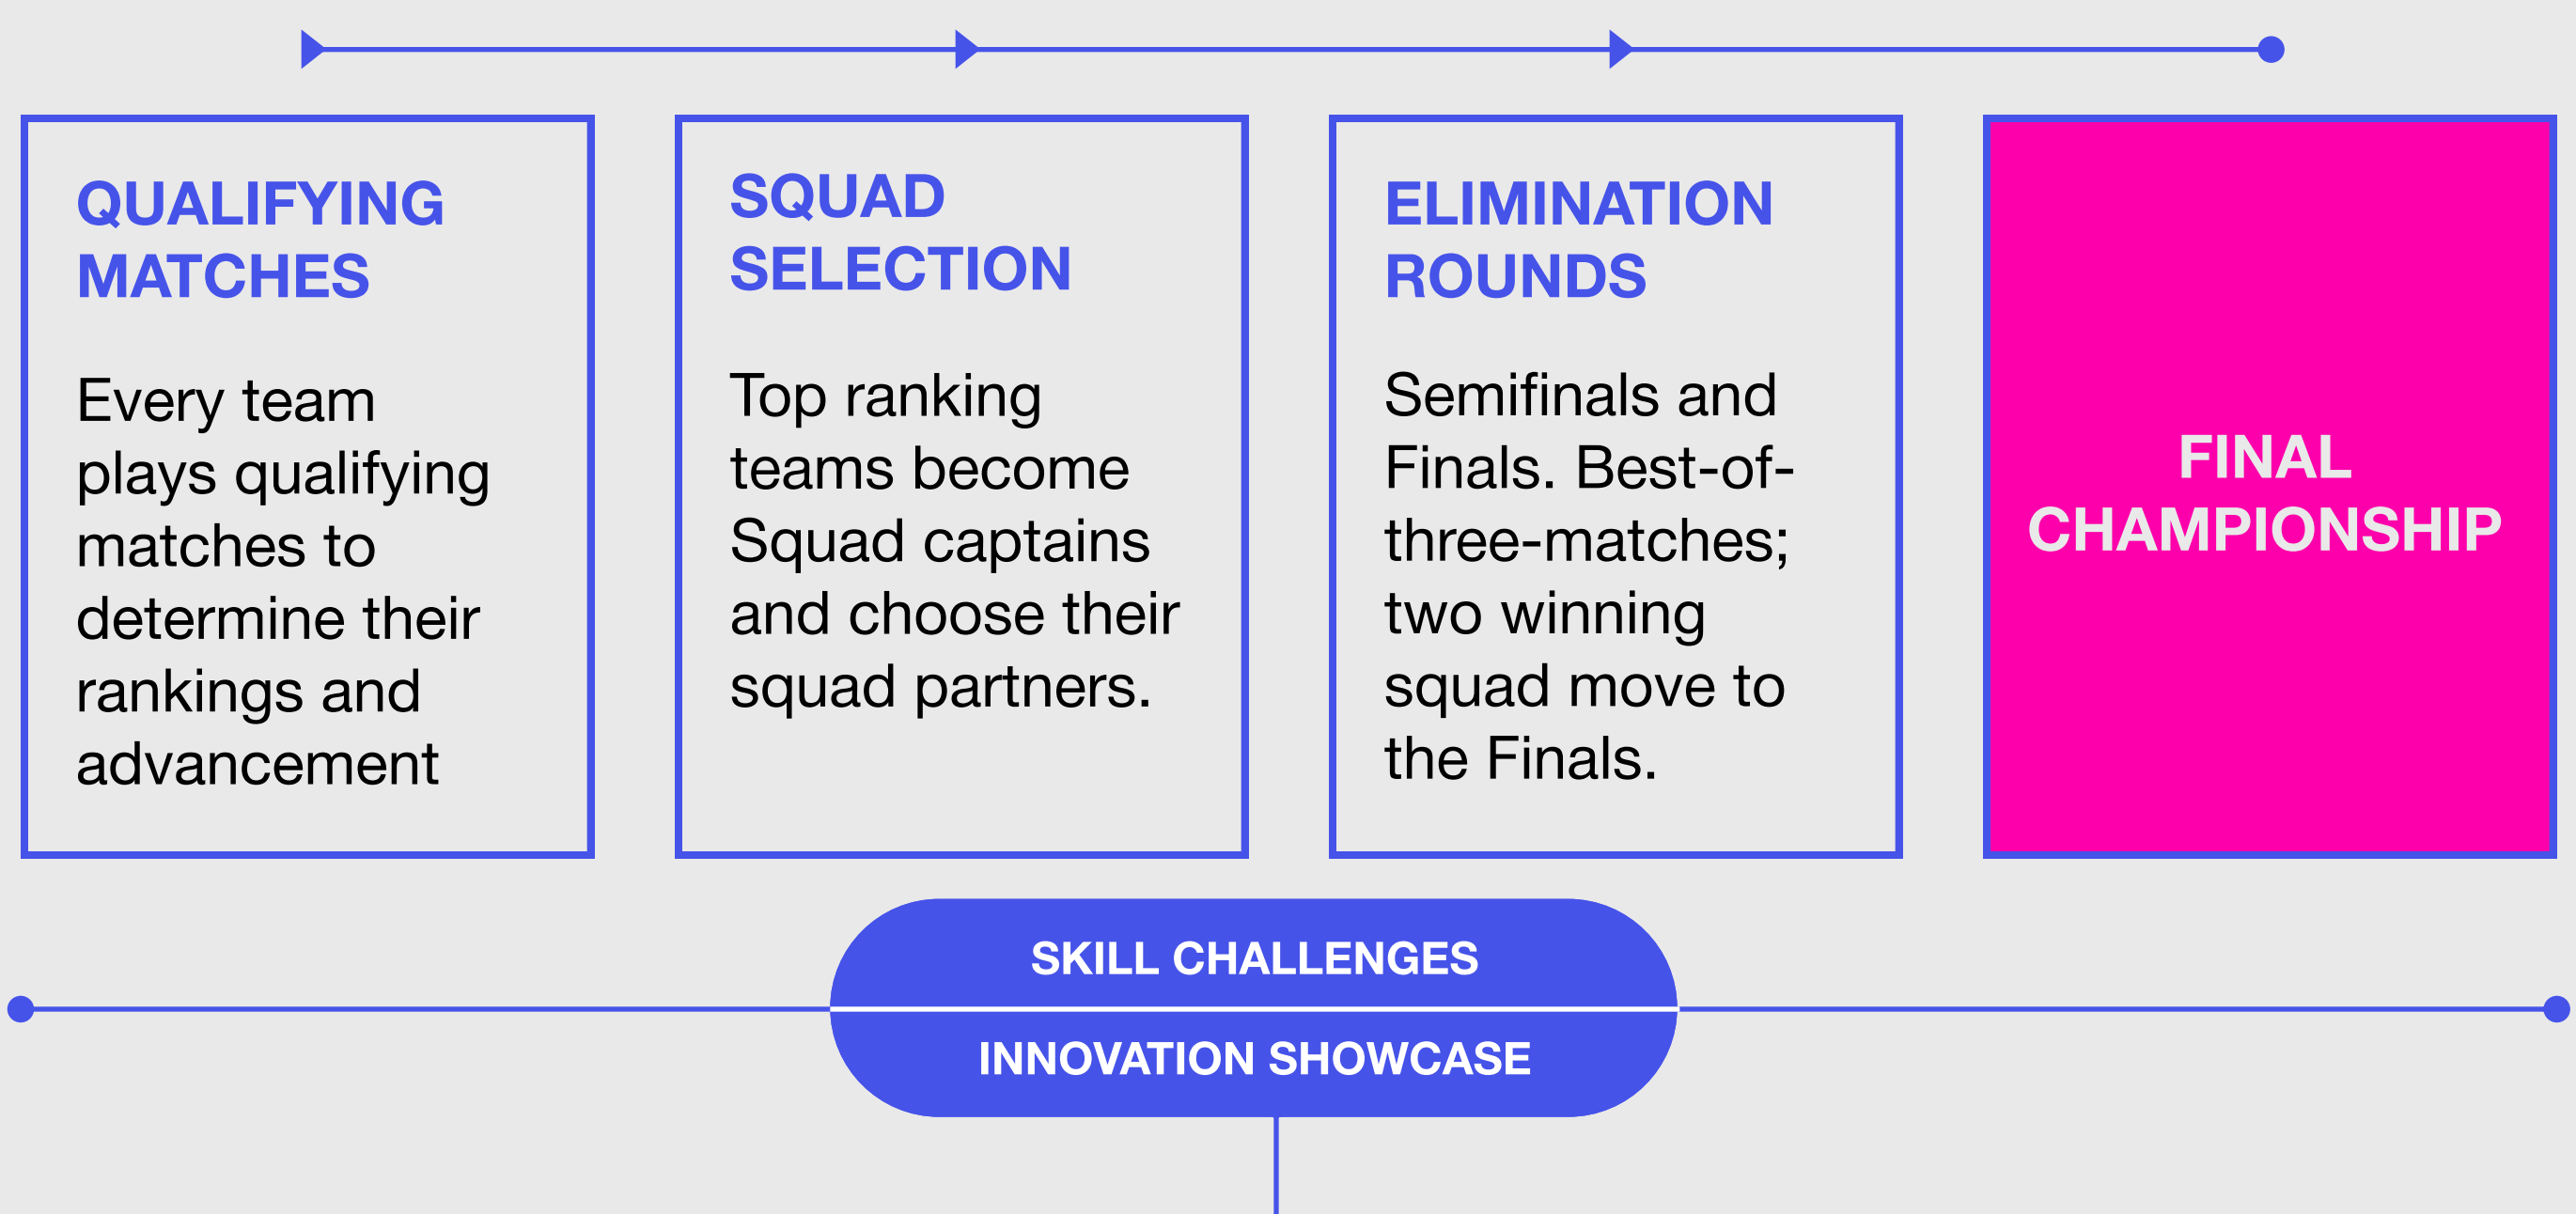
QUALIFYING MATCHES

Every team plays qualifying matches to determine their rankings and advancement

SQUAD SELECTION

Top ranking teams become Squad captains and choose their squad partners.

ELIMINATION ROUNDS

Semifinals and Finals. Best-of-three-matches; two winning squad move to the Finals.

FINAL CHAMPIONSHIP

SKILL CHALLENGES

INNOVATION SHOWCASE